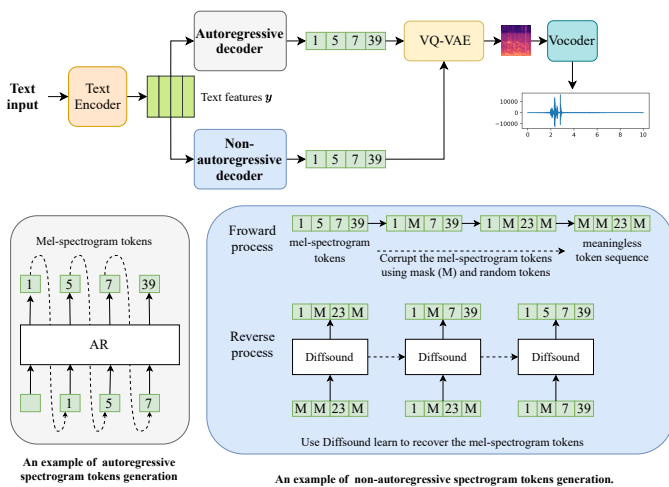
Text input

Text Encoder

Text features $\boldsymbol{y}$

Autoregressive decoder

| 1 | 5 | 7 | 39 |
|---|---|---|---|

Non-autoregressive decoder

| 1 | 5 | 7 | 39 |
|---|---|---|---|

VQ-VAE

Vocoder

10000
0
-10000
0 2 4 6 8 10

Mel-spectrogram tokens

1 5 7 39

AR

1 5 7

An example of autoregressive spectrogram tokens generation

Froward process

| 1 | 5 | 7 | 39 |
|---|---|---|---|

mel-spectrogram tokens

| 1 | M | 7 | 39 |
|---|---|---|---|

| 1 | M | 23 | M |
|---|---|---|---|

| M | M | 23 | M |
|---|---|---|---|

Corrupt the mel-spectrogram tokens using mask (M) and random tokens

meaningless token sequence

Reverse process

| 1 | M | 23 | M |
|---|---|---|---|

| 1 | M | 7 | 39 |
|---|---|---|---|

| 1 | 5 | 7 | 39 |
|---|---|---|---|

Diffsound

Diffsound

Diffsound

| M | M | 23 | M |
|---|---|---|---|

| 1 | M | 23 | M |
|---|---|---|---|

| 1 | M | 7 | 39 |
|---|---|---|---|

Use Diffsound learn to recover the mel-spectrogram tokens

An example of non-autoregressive spectrogram tokens generation.